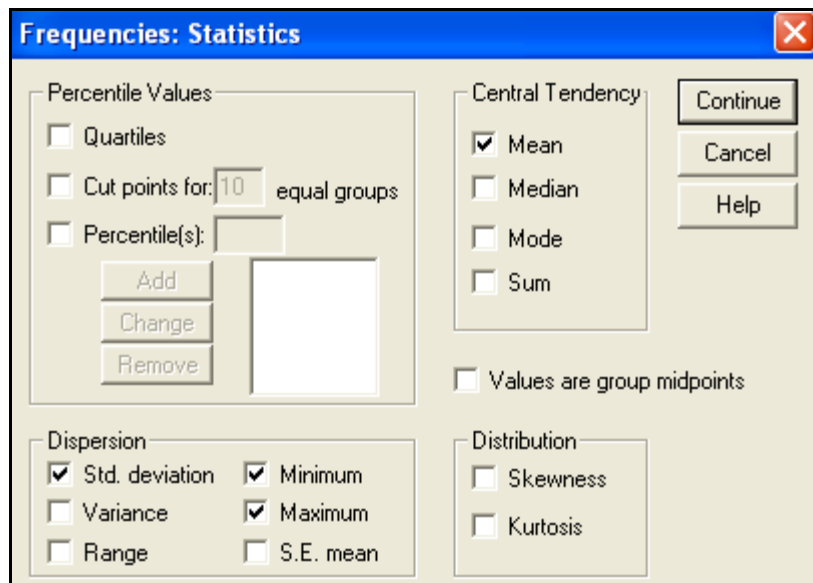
Frequencies: Statistics

Percentile Values
Quartiles
Cut points for: 10 equal groups
Percentile(s):
Add
Change
Remove

Central Tendency
Mean
Median
Mode
Sum

Continue
Cancel
Help

Values are group midpoints

Dispersion
Std. deviation
Variance
Range
Minimum
Maximum
S.E. mean

Distribution
Skewness
Kurtosis